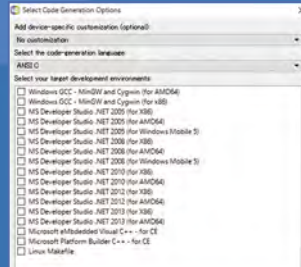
Select Code Generation Options

Add device-specific customization (optional)

No customization

Select the code-generation language

ANSI C

Select your target development environments

Windows GCC - MinGW and Cygwin (for AMD64)
Windows GCC - MinGW and Cygwin (for x86)
MS Developer Studio .NET 2005 (for x86)
MS Developer Studio .NET 2005 (for AMD64)
MS Developer Studio .NET 2005 (for Windows Mobile 5)
MS Developer Studio .NET 2008 (for x86)
MS Developer Studio .NET 2008 (for AMD64)
MS Developer Studio .NET 2008 (for Windows Mobile 5)
MS Developer Studio .NET 2010 (for x86)
MS Developer Studio .NET 2010 (for AMD64)
MS Developer Studio .NET 2012 (for x86)
MS Developer Studio .NET 2012 (for AMD64)
MS Developer Studio .NET 2013 (for x86)
MS Developer Studio .NET 2013 (for AMD64)
Microsoft eMbedded Visual C++ - for CE
Microsoft Platform Builder C++ - for CE
Linux Makefile